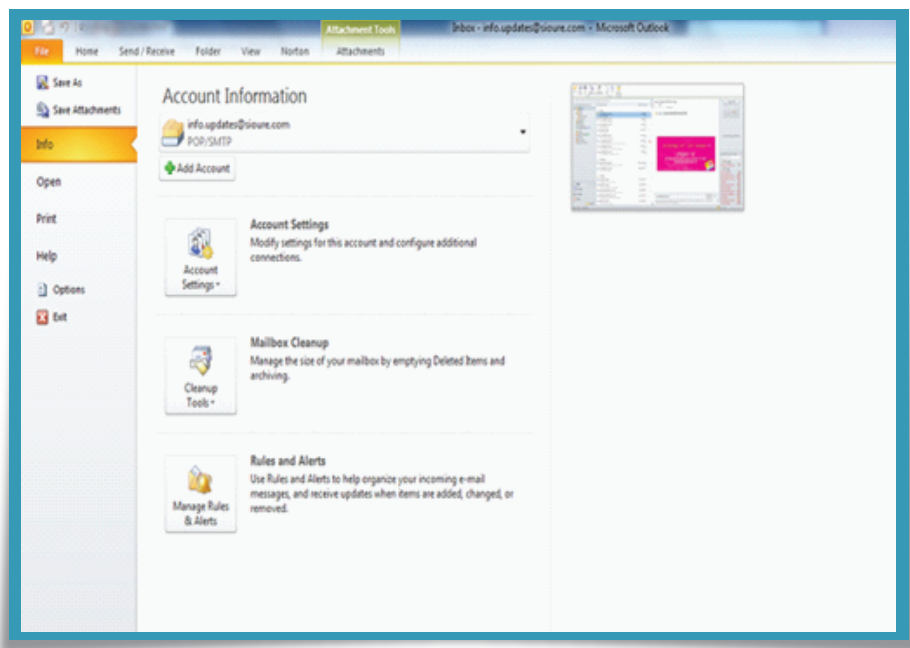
Attachment Tools

Inbox - info.updates@sioure.com - Microsoft Outlook

File

Home

Send / Receive

Folder

View

Norton

Attachments

Save As

Save Attachments

Info

Open

Print

Help

Options

Exit

Account Information

info.updates@sioure.com
POP/SMTP

Add Account

Account Settings

Account Settings

Modify settings for this account and configure additional connections.

Cleanup Tools

Mailbox Cleanup

Manage the size of your mailbox by emptying Deleted Items and archiving.

Manage Rules & Alerts

Rules and Alerts

Use Rules and Alerts to help organize your incoming e-mail messages, and receive updates when items are added, changed, or removed.